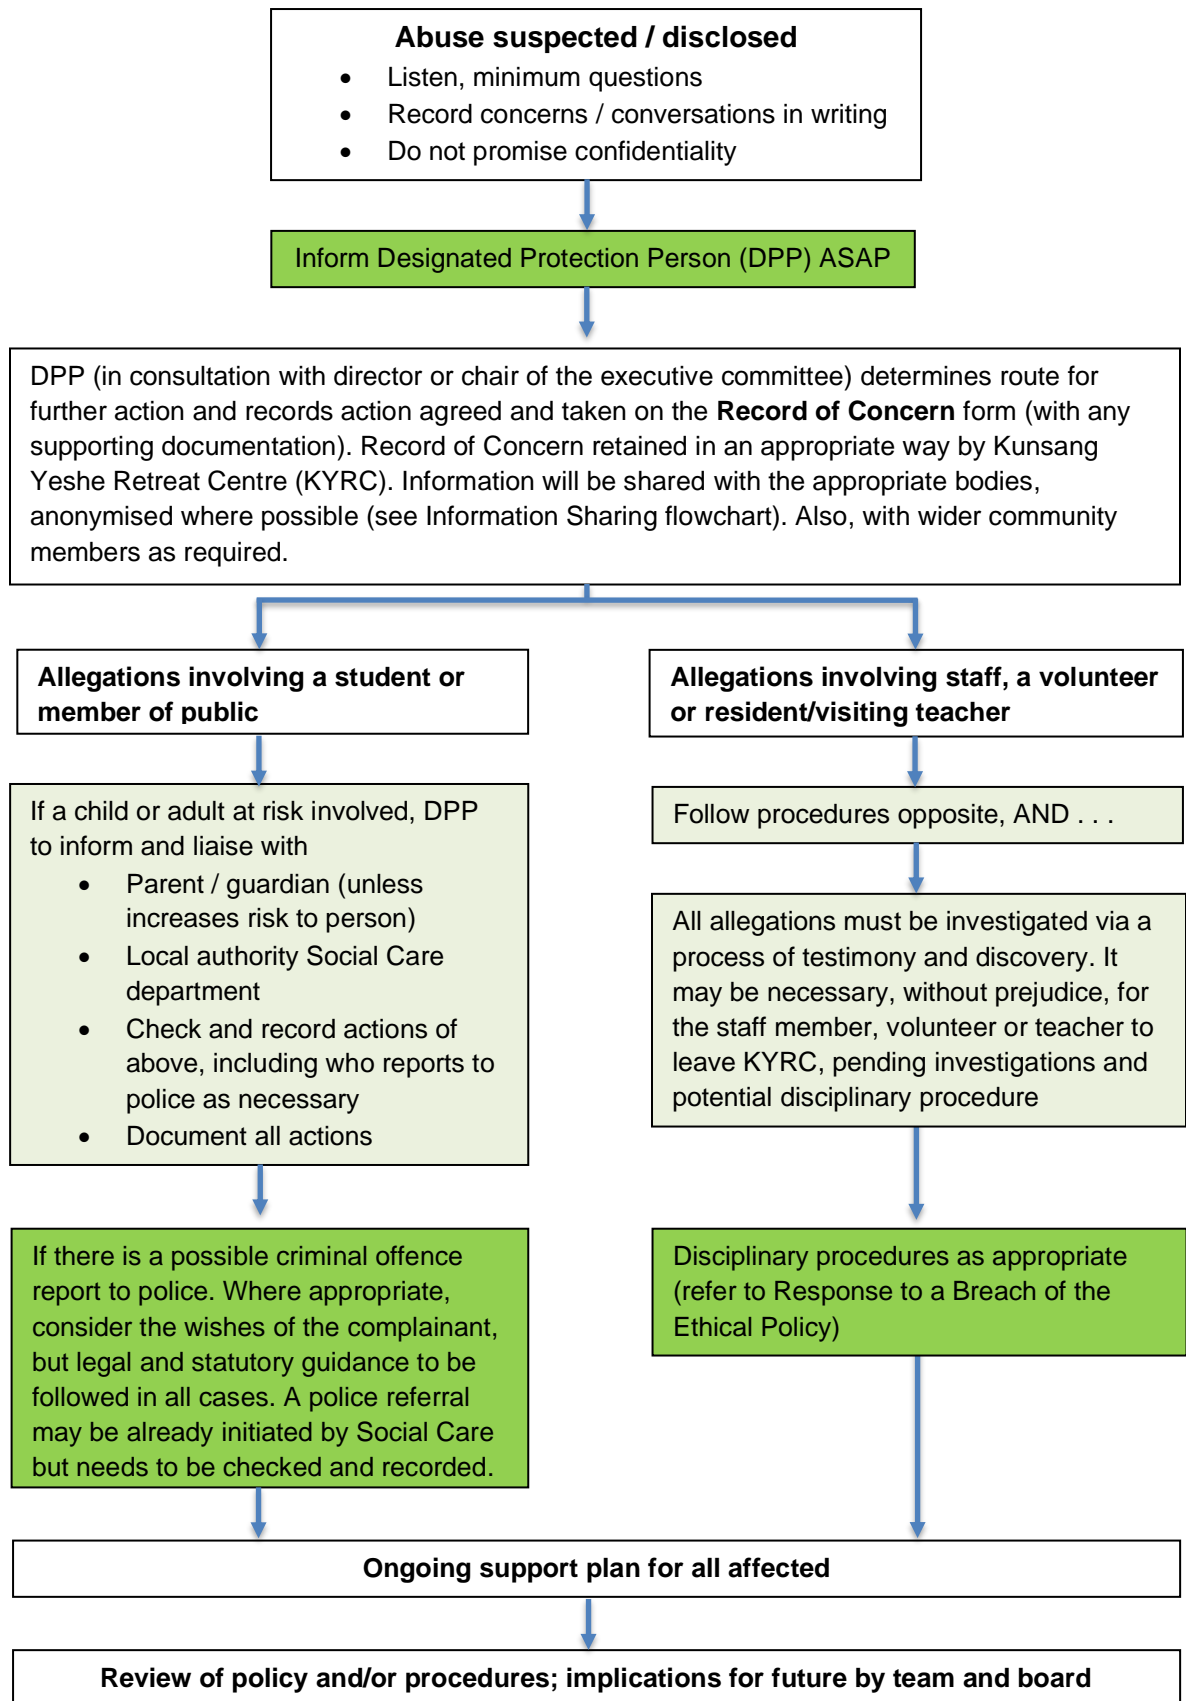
**Abuse suspected / disclosed**

- Listen, minimum questions
- Record concerns / conversations in writing
- Do not promise confidentiality

Inform Designated Protection Person (DPP) ASAP

DPP (in consultation with director or chair of the executive committee) determines route for further action and records action agreed and taken on the **Record of Concern** form (with any supporting documentation). Record of Concern retained in an appropriate way by Kunsang Yeshe Retreat Centre (KYRC). Information will be shared with the appropriate bodies, anonymised where possible (see Information Sharing flowchart). Also, with wider community members as required.

**Allegations involving a student or member of public**

If a child or adult at risk involved, DPP to inform and liaise with

- Parent / guardian (unless increases risk to person)
- Local authority Social Care department
- Check and record actions of above, including who reports to police as necessary
- Document all actions

If there is a possible criminal offence report to police. Where appropriate, consider the wishes of the complainant, but legal and statutory guidance to be followed in all cases. A police referral may be already initiated by Social Care but needs to be checked and recorded.

**Allegations involving staff, a volunteer or resident/visiting teacher**

Follow procedures opposite, AND . . .

All allegations must be investigated via a process of testimony and discovery. It may be necessary, without prejudice, for the staff member, volunteer or teacher to leave KYRC, pending investigations and potential disciplinary procedure

Disciplinary procedures as appropriate (refer to Response to a Breach of the Ethical Policy)

**Ongoing support plan for all affected**

**Review of policy and/or procedures; implications for future by team and board**